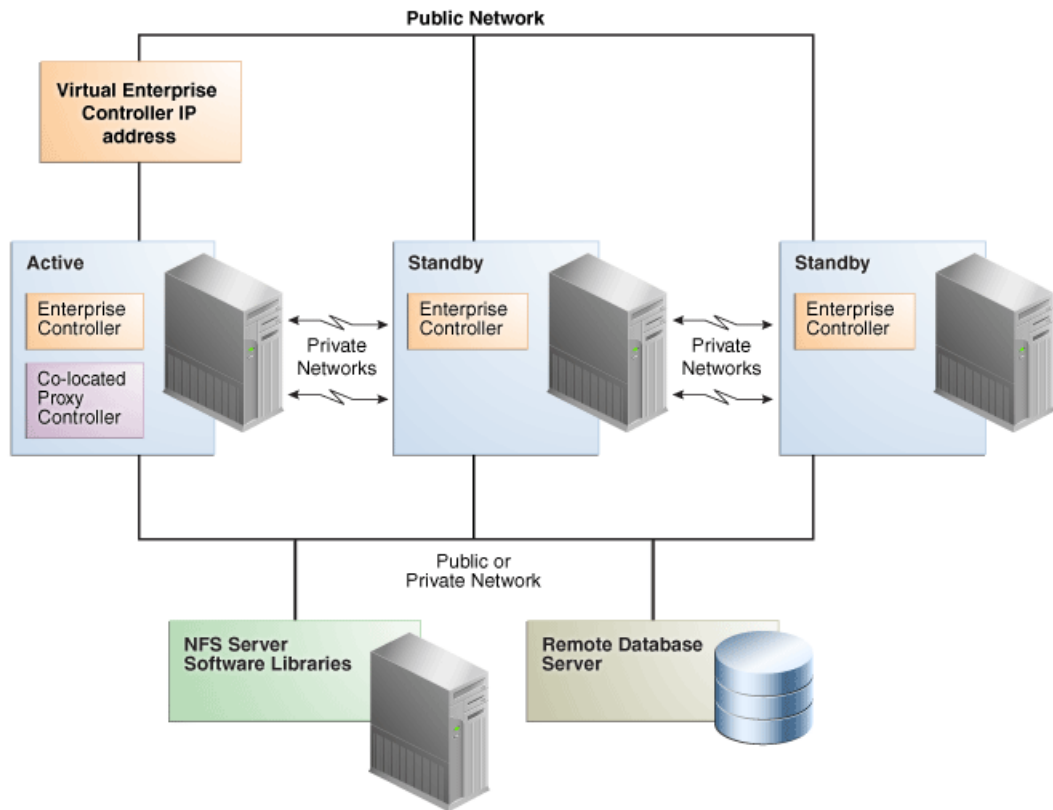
Public Network

Virtual Enterprise Controller IP address

Active

Enterprise Controller

Co-located Proxy Controller

Private Networks

Standby

Enterprise Controller

Private Networks

Standby

Enterprise Controller

Public or Private Network

NFS Server Software Libraries

Remote Database Server